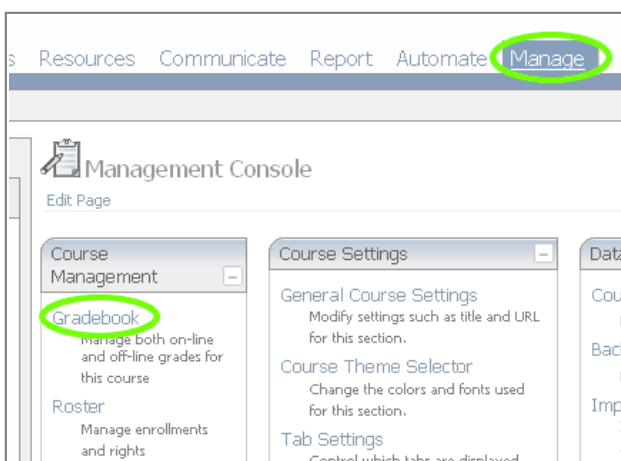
s Resources Communicate Report Automate Manage

Management Console

Edit Page

Course Management

Gradebook
Manage both on-line and off-line grades for this course

Roster
Manage enrollments and rights

Course Settings

General Course Settings
Modify settings such as title and URL for this section.

Course Theme Selector
Change the colors and fonts used for this section.

Tab Settings
Control which tabs are displayed

Data

Cou

Bac

Imp